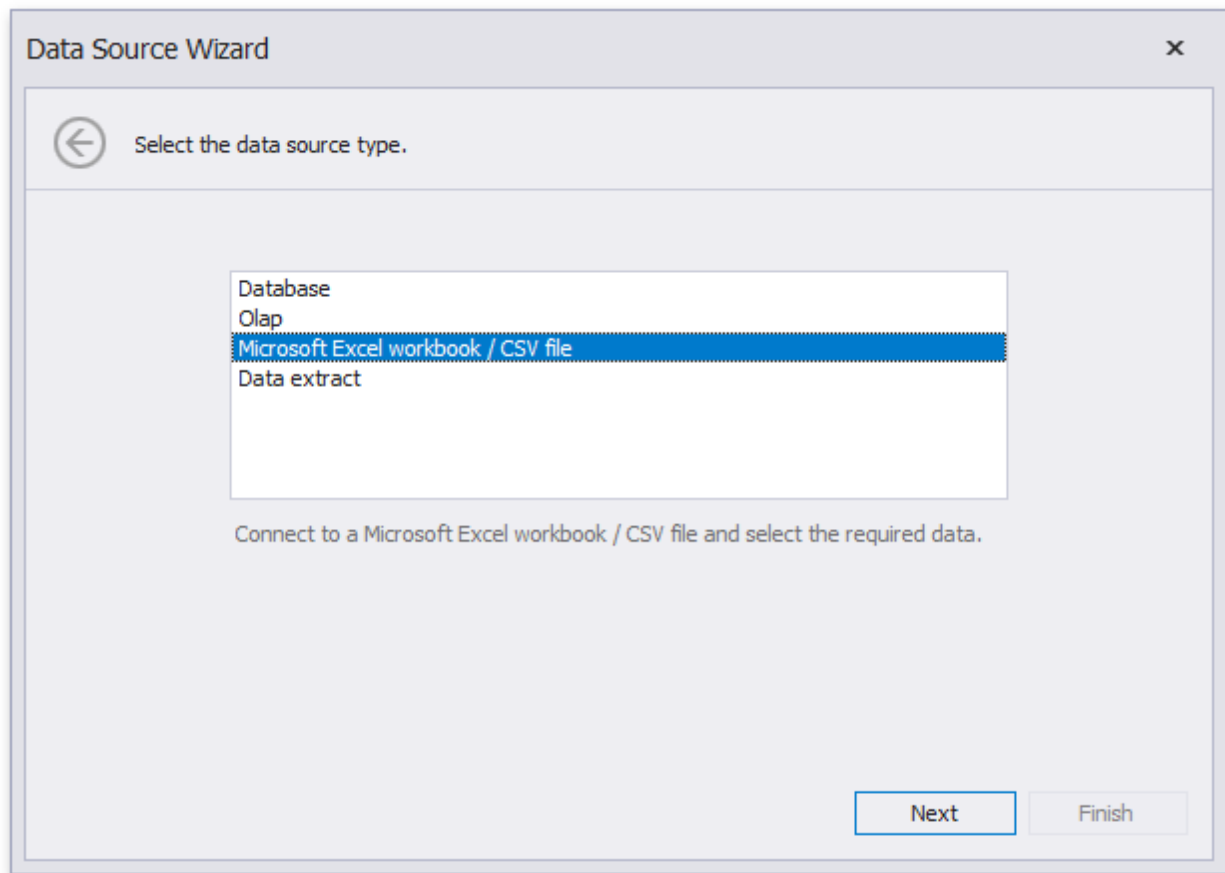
Data Source Wizard

×

Select the data source type.

Database
Olap
Microsoft Excel workbook / CSV file
Data extract

Connect to a Microsoft Excel workbook / CSV file and select the required data.

Next

Finish